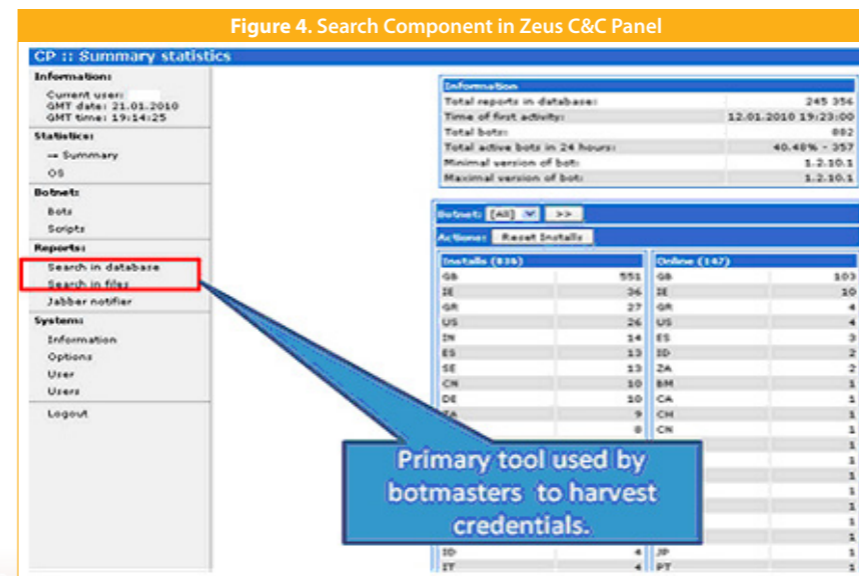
Figure 4. Search Component in Zeus C&C Panel

CP :: Summary statistics

Information:
Current user:
GMT date: 21.01.2010
GMT time: 19:14:25

Statistics:
→ Summary
OS

Botnet:
Bots
Scripts

Reports:
Search in database
Search in files
Jabber notifier

System:
Information
Options
User
Users

Logout

| Information | |
|---|---|
| Total reports in database: | 245 356 |
| Time of first activity: | 12.01.2010 19:23:00 |
| Total bots: | 882 |
| Total active bots in 24 hours: | 40.48% - 357 |
| Minimal version of bot: | 1.2.10.1 |
| Maximal version of bot: | 1.2.10.1 |

Botnet: [All] >>

Actions: Reset Installs

| Installs (836) | | Online (147) | |
|---|---|---|---|
| GB | 551 | GB | 103 |
| IE | 36 | IE | 10 |
| GR | 27 | GR | 4 |
| US | 26 | US | 4 |
| IN | 14 | ES | 3 |
| ES | 13 | ID | 2 |
| SE | 13 | ZA | 2 |
| CN | 10 | BM | 1 |
| DE | 10 | CA | 1 |
| ZA | 9 | CH | 1 |
| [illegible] | 8 | CN | 1 |
| ID | 4 | JP | 1 |
| IT | 4 | PT | 1 |

Primary tool used by botmasters to harvest credentials.